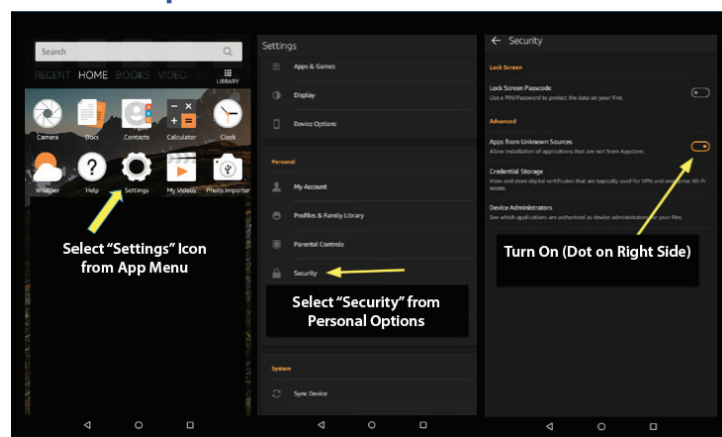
Search

RECENT HOME BOOKS VIDEO LIBRARY

Camera Docs Contacts Calculator Clock

Weather Help Settings My Videos Photo Importer

Select "Settings" Icon from App Menu

Settings

Apps & Games

Display

Device Options

Personal

My Account

Profiles & Family Library

Parental Controls

Security

Select "Security" from Personal Options

System

Sync Device

← Security

Lock Screen

Lock Screen Passcode
Use a PIN/Password to protect the data on your Fire.

Advanced

Apps from Unknown Sources
Allow installation of applications that are not from Appstore.

Credential Storage
View and store digital certificates that are typically used for VPNs and encrypted Wi-Fi access.

Device Administrators
See which applications are authorized as device administrator for your Fire.

Turn On (Dot on Right Side)